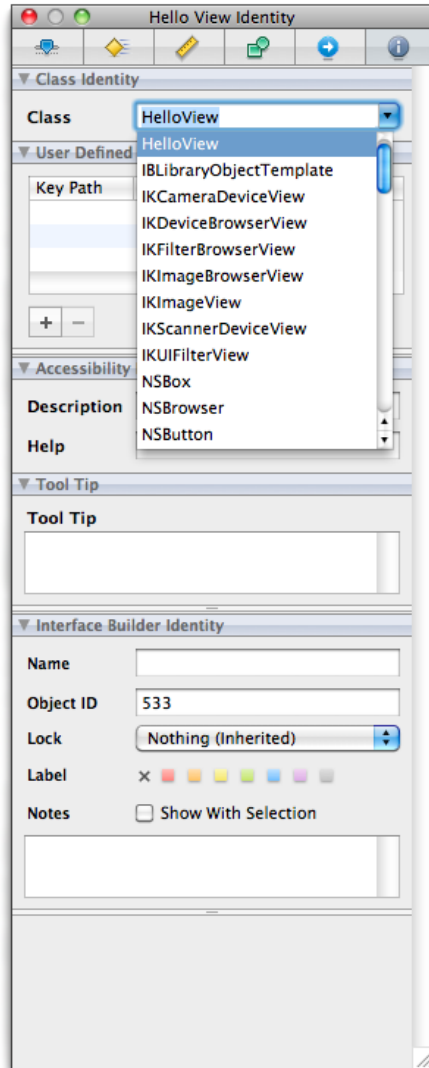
Hello View Identity

▼ Class Identity

Class HelloView

HelloView
IBLibraryObjectTemplate
IKCameraDeviceView
IKDeviceBrowserView
IKFilterBrowserView
IKImageBrowserView
IKImageView
IKScannerDeviceView
IKUIFilterView
NSBox
NSBrowser
NSButton

▼ User Defined

Key Path

+ −

▼ Accessibility

Description

Help

▼ Tool Tip

Tool Tip

▼ Interface Builder Identity

Name

Object ID 533

Lock Nothing (Inherited)

Label ×

Notes Show With Selection